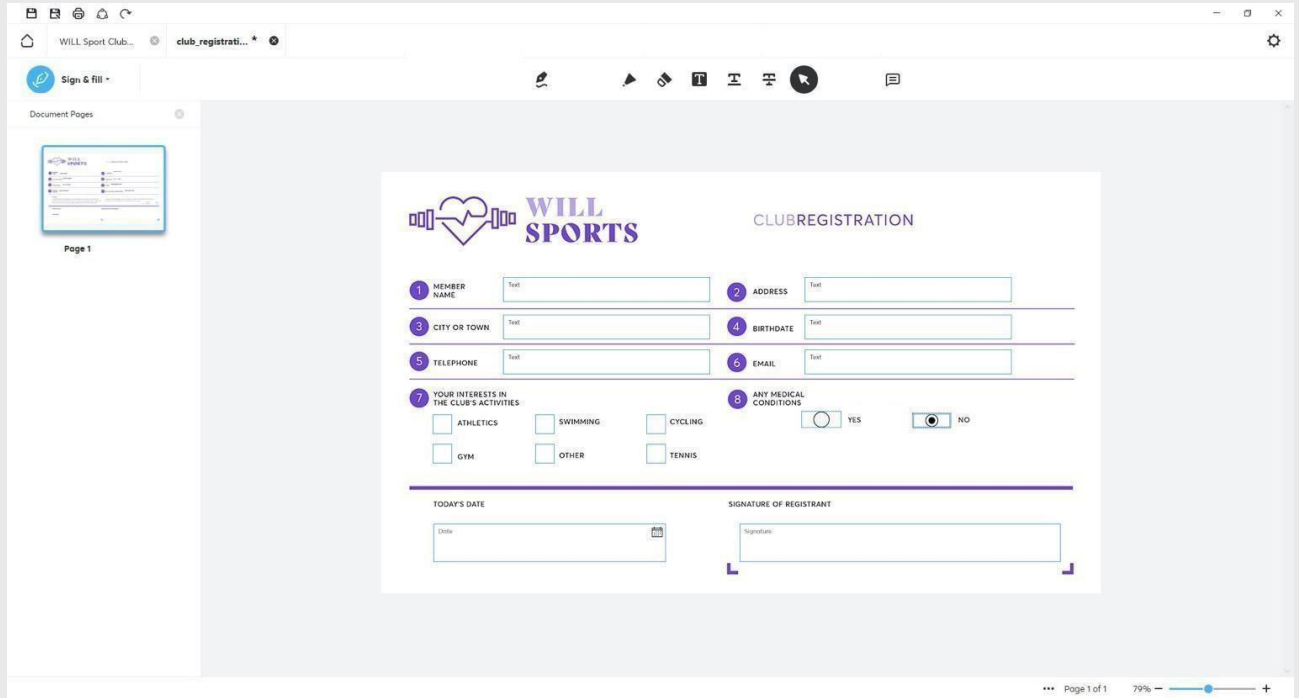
WILL Sport Club...
club_registrati... *

Sign & fill

Document Pages

Page 1

WILL SPORTS

CLUBREGISTRATION

1 MEMBER NAME
Text

2 ADDRESS
Text

3 CITY OR TOWN
Text

4 BIRTHDATE
Text

5 TELEPHONE
Text

6 EMAIL
Text

7 YOUR INTERESTS IN THE CLUB'S ACTIVITIES

ATHLETICS
SWIMMING
CYCLING
GYM
OTHER
TENNIS

8 ANY MEDICAL CONDITIONS

YES
NO

TODAY'S DATE
Date

SIGNATURE OF REGISTRANT
Signature

••• Page 1 of 1 79% — +